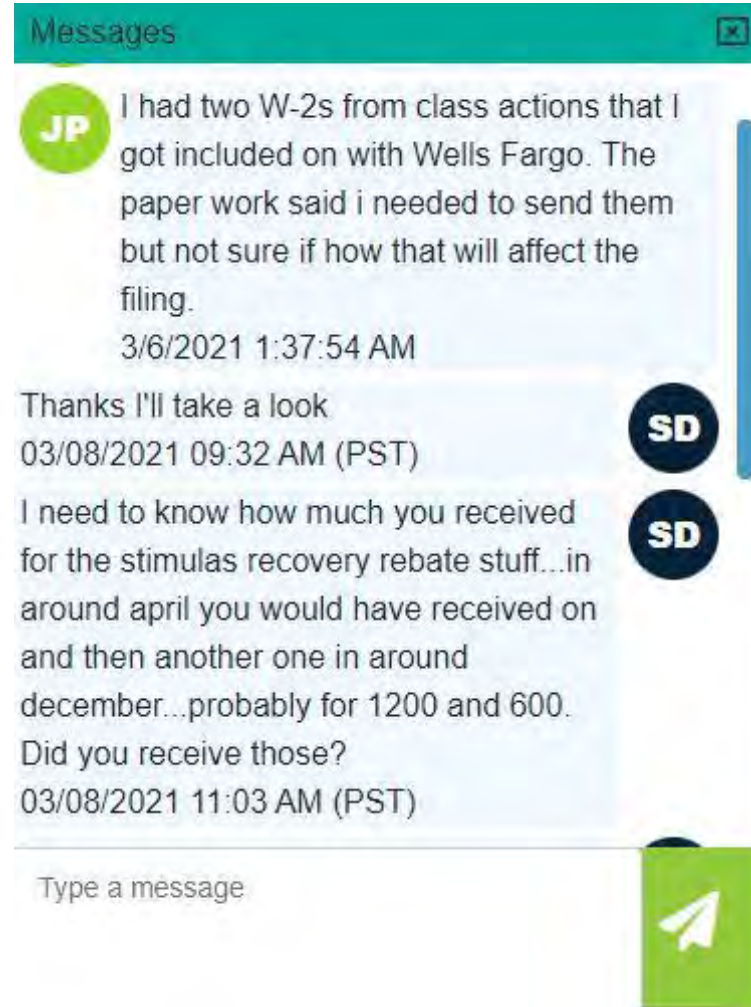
Messages

JP

I had two W-2s from class actions that I got included on with Wells Fargo. The paper work said i needed to send them but not sure if how that will affect the filing.
3/6/2021 1:37:54 AM

Thanks I'll take a look
03/08/2021 09:32 AM (PST)

SD

I need to know how much you received for the stimulas recovery rebate stuff...in around april you would have received on and then another one in around december...probably for 1200 and 600. Did you receive those?
03/08/2021 11:03 AM (PST)

SD

Type a message